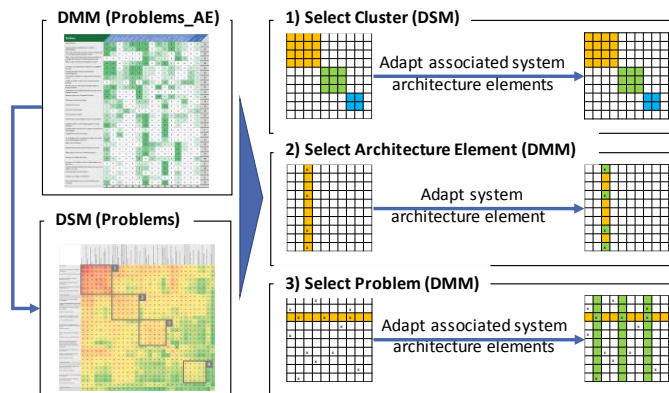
DMM (Problems_AE)

DSM (Problems)

1) Select Cluster (DSM)

Adapt associated system architecture elements

2) Select Architecture Element (DMM)

Adapt system architecture element

3) Select Problem (DMM)

Adapt associated system architecture elements